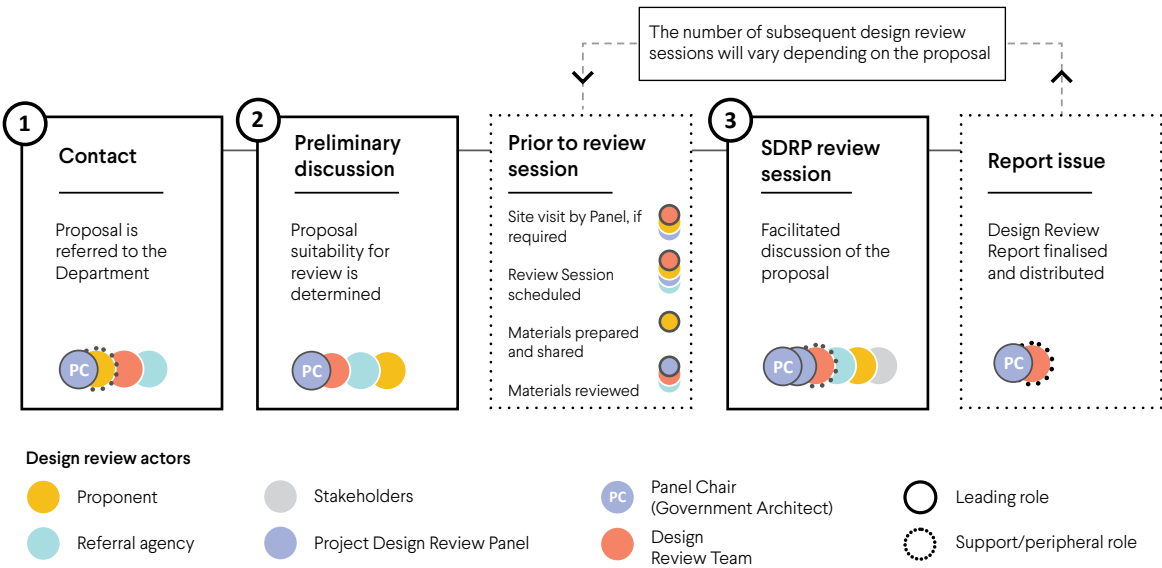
The number of subsequent design review sessions will vary depending on the proposal

1
Contact

Proposal is referred to the Department

PC

2
Preliminary discussion

Proposal suitability for review is determined

PC

Prior to review session

Site visit by Panel, if required

Review Session scheduled

Materials prepared and shared

Materials reviewed

3
SDRP review session

Facilitated discussion of the proposal

PC

Report issue

Design Review Report finalised and distributed

PC

Design review actors

Proponent

Referral agency

Stakeholders

Project Design Review Panel

PC Panel Chair (Government Architect)

Design Review Team

Leading role

Support/peripheral role